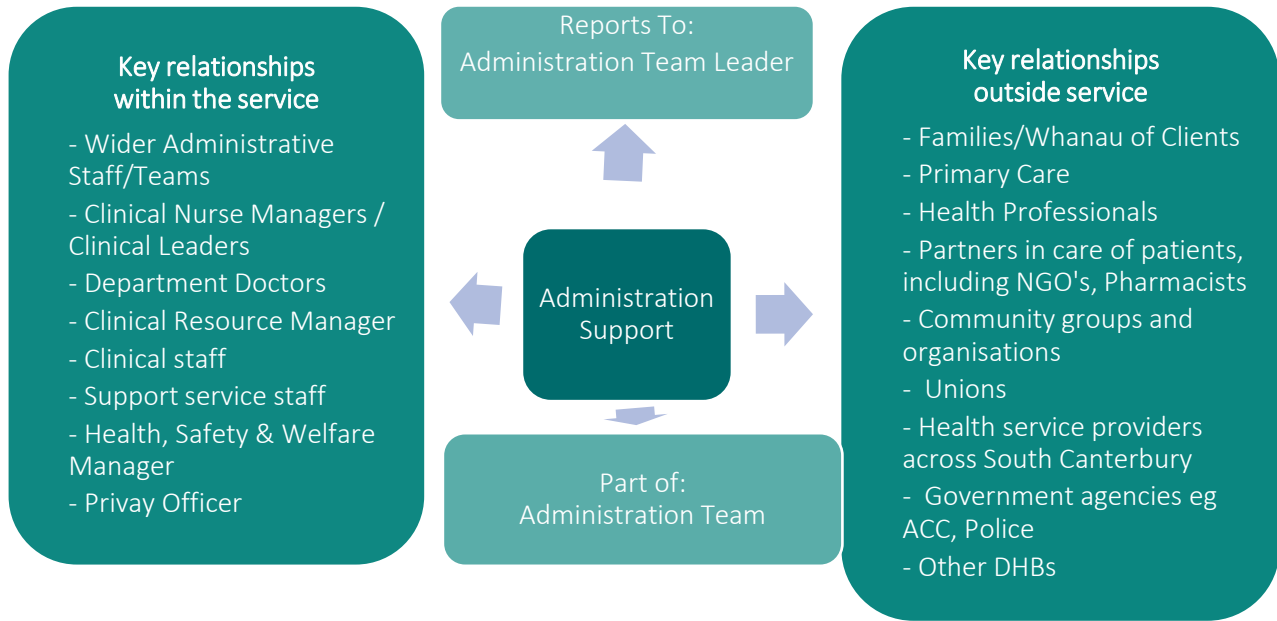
Key relationships within the service

- Wider Administrative Staff/Teams
- Clinical Nurse Managers / Clinical Leaders
- Department Doctors
- Clinical Resource Manager
- Clinical staff
- Support service staff
- Health, Safety & Welfare Manager
- Privay Officer

Reports To:
Administration Team Leader

Administration Support

Part of:
Administration Team

Key relationships outside service

- Families/Whanau of Clients
- Primary Care
- Health Professionals
- Partners in care of patients, including NGO's, Pharmacists
- Community groups and organisations
- Unions
- Health service providers across South Canterbury
- Government agencies eg ACC, Police
- Other DHBs